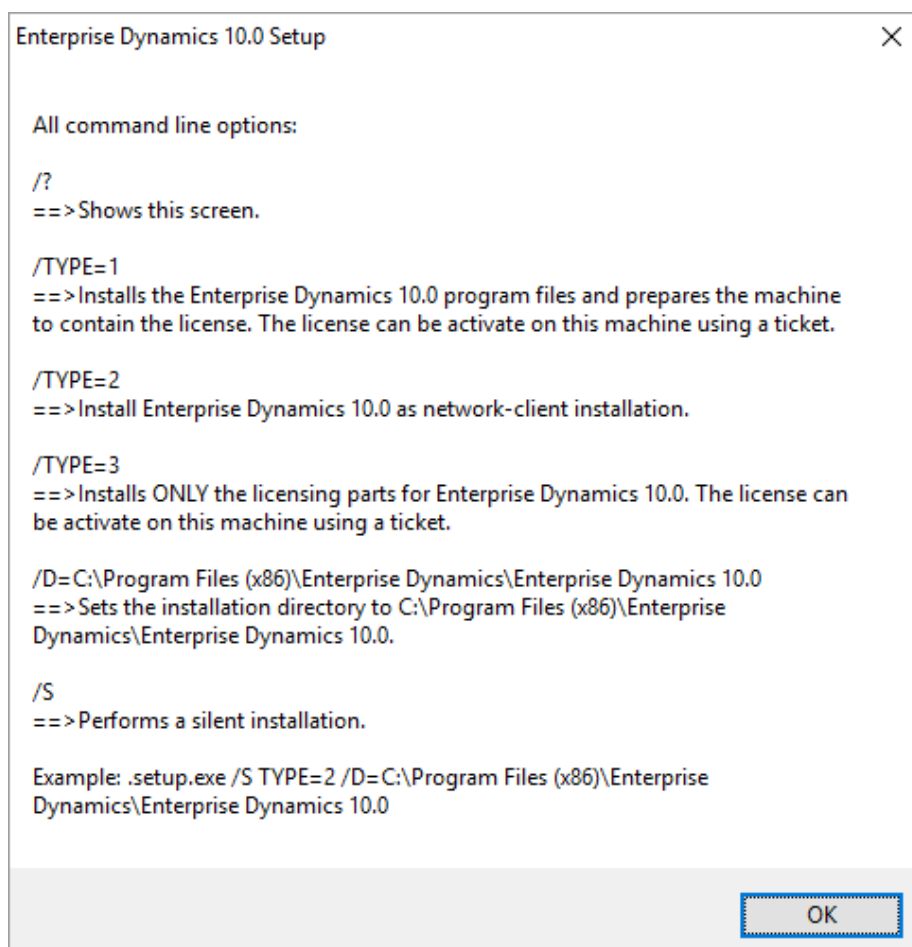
Enterprise Dynamics 10.0 Setup

×

All command line options:

/?
==>Shows this screen.

/TYPE=1
==>Installs the Enterprise Dynamics 10.0 program files and prepares the machine to contain the license. The license can be activate on this machine using a ticket.

/TYPE=2
==>Install Enterprise Dynamics 10.0 as network-client installation.

/TYPE=3
==>Installs ONLY the licensing parts for Enterprise Dynamics 10.0. The license can be activate on this machine using a ticket.

/D=C:\Program Files (x86)\Enterprise Dynamics\Enterprise Dynamics 10.0
==>Sets the installation directory to C:\Program Files (x86)\Enterprise Dynamics\Enterprise Dynamics 10.0.

/S
==>Performs a silent installation.

Example: .setup.exe /S TYPE=2 /D=C:\Program Files (x86)\Enterprise Dynamics\Enterprise Dynamics 10.0

OK